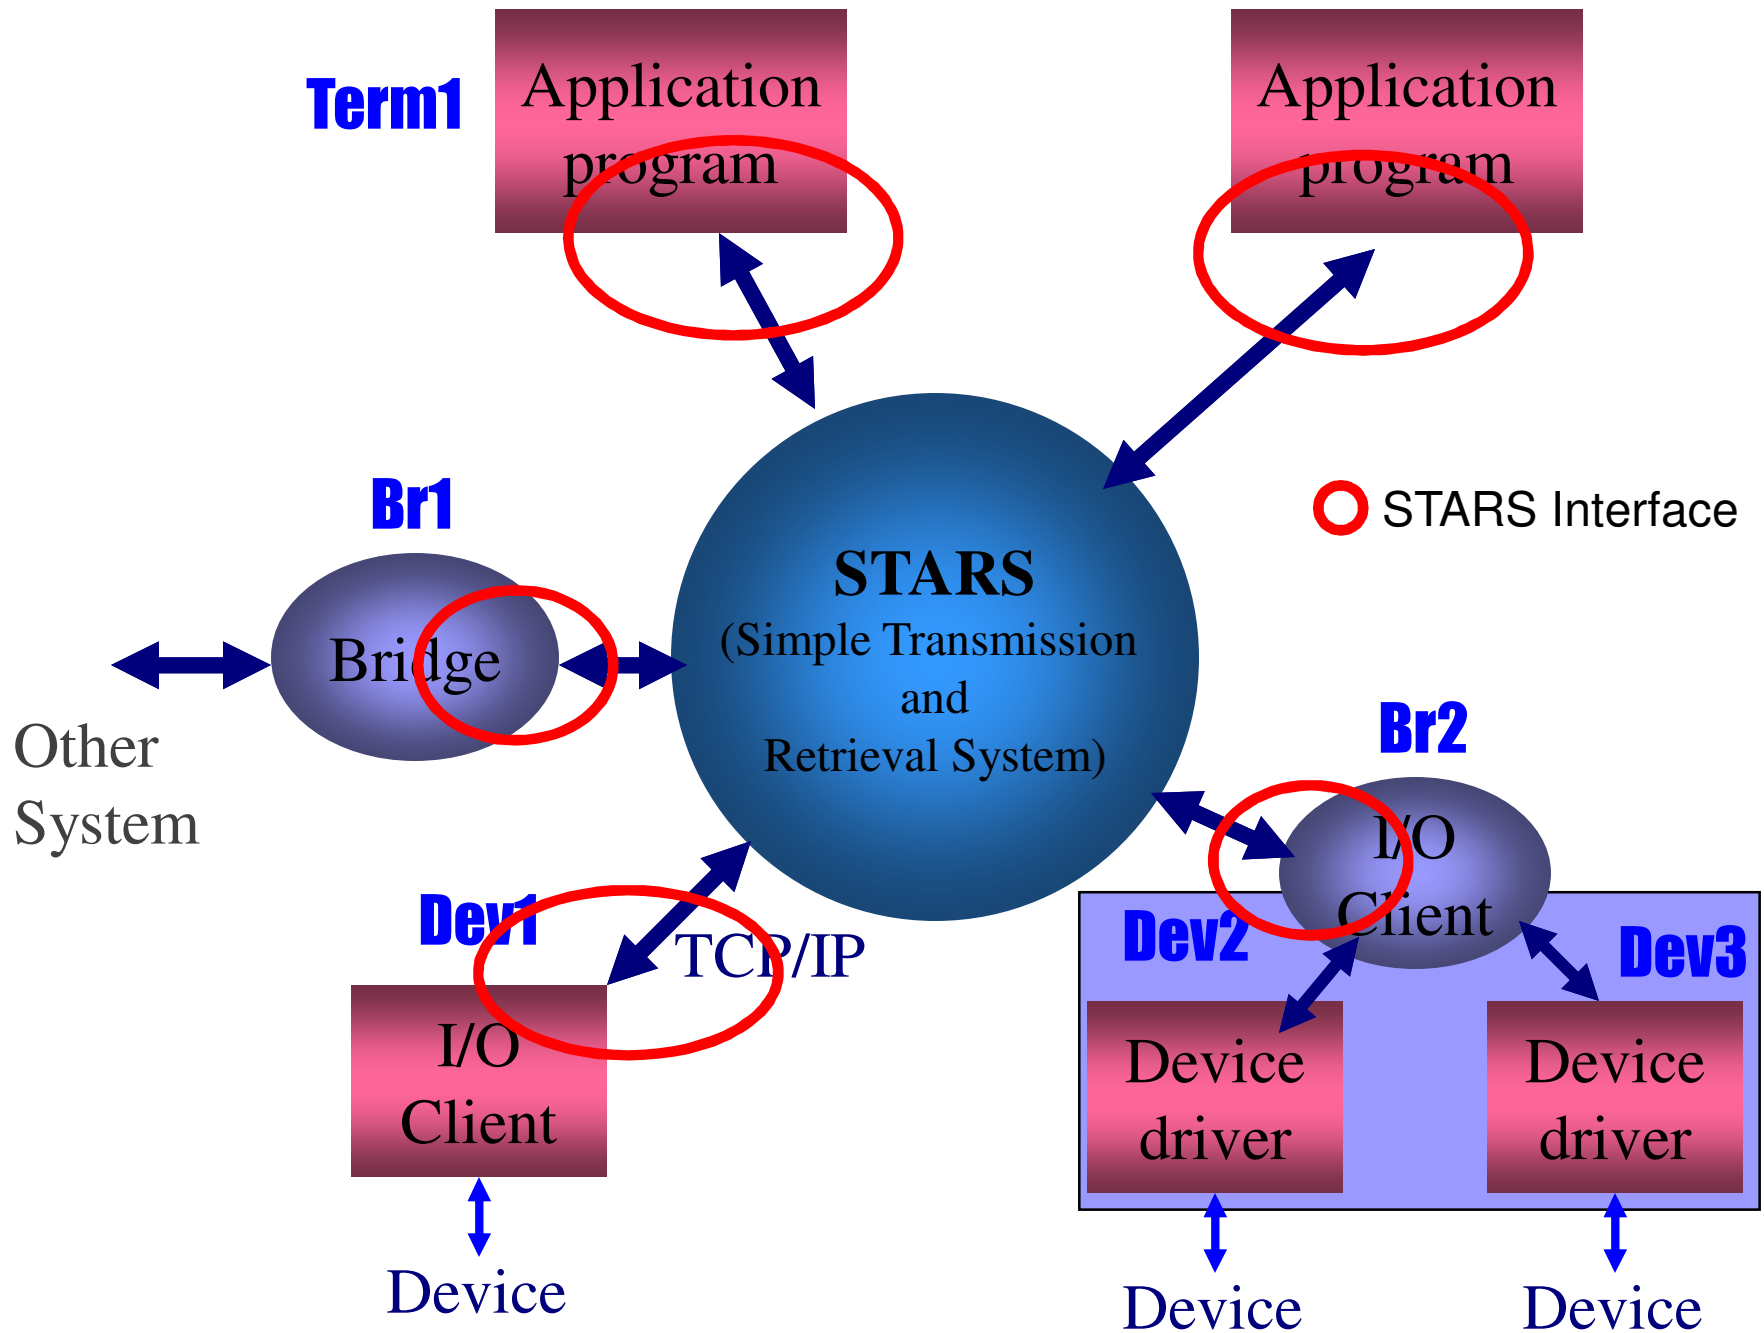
Term1

Application program

Application program

STARS Interface

Br1

Bridge

Other System

STARS (Simple Transmission and Retrieval System)

Br2

I/O Client

Dev1

TCP/IP

I/O Client

Device

Dev2

Dev3

Device driver

Device driver

Device

Device